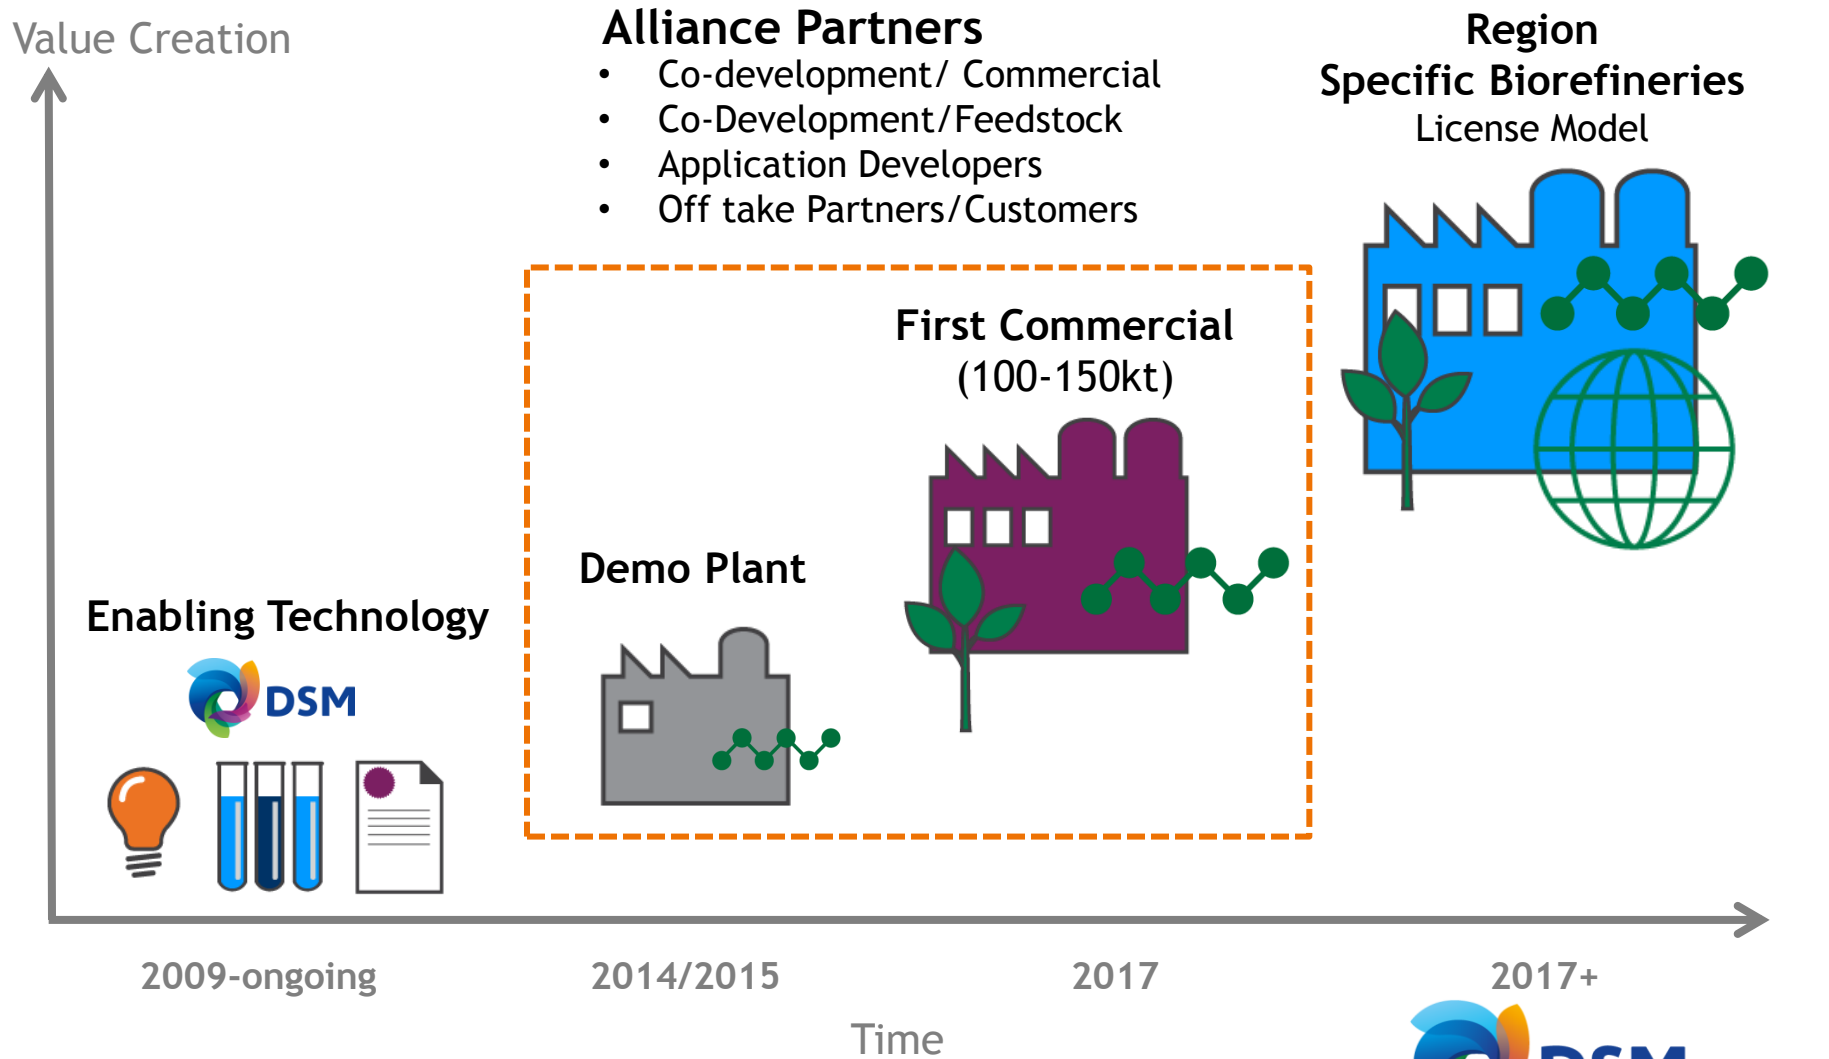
Value Creation

Alliance Partners
- Co-development/ Commercial
- Co-Development/Feedstock
- Application Developers
- Off take Partners/Customers

Region
Specific Biorefineries
License Model

First Commercial
(100-150kt)

Demo Plant

Enabling Technology

DSM

2009-ongoing

2014/2015

2017

2017+

Time